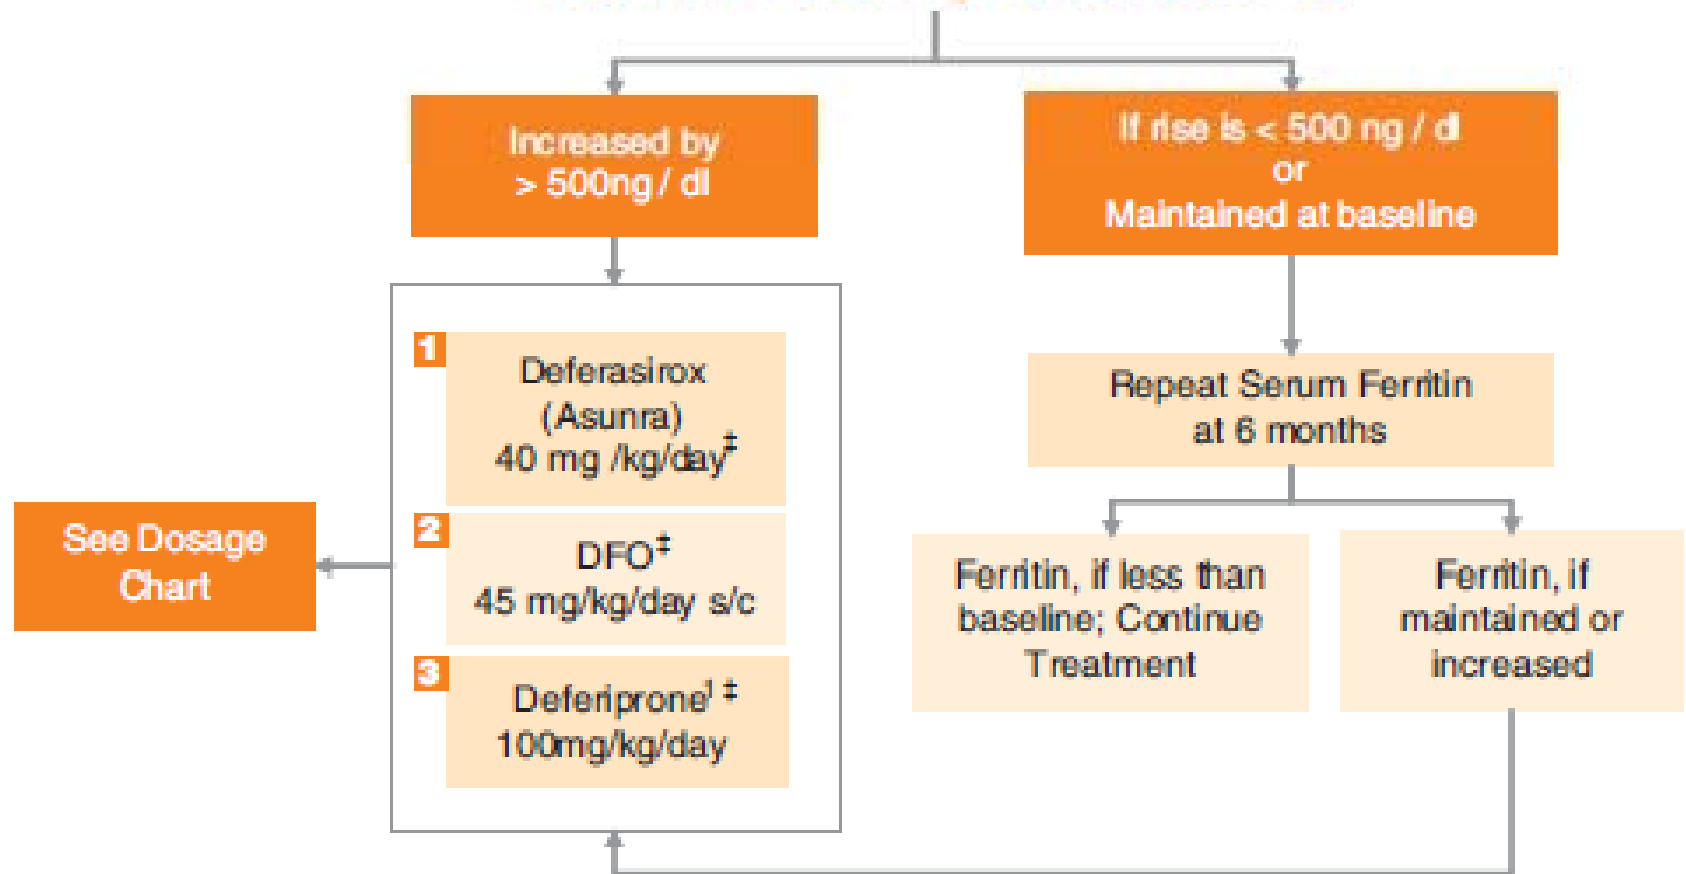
Increased by > 500ng / dl

If rise is < 500 ng / dl
or
Maintained at baseline

1 Deferasirox (Asunra) 40 mg /kg/day$^{‡}$

2 DFO$^{‡}$ 45 mg/kg/day s/c

3 Deferiprone$^{1 ‡}$ 100mg/kg/day

See Dosage Chart

Repeat Serum Ferritin at 6 months

Ferritin, if less than baseline; Continue Treatment

Ferritin, if maintained or increased